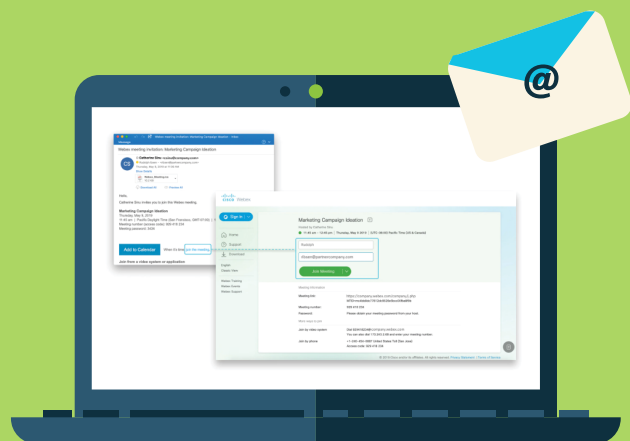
@

Webex meeting invitation: Marketing Campaign Ideation

Catherine Sinu

Hello,

Catherine Sinu invites you to join this Webex meeting.

Marketing Campaign Ideation

Add to Calendar

Join the meeting

Join from a video system or application

Webex

Sign In

Home

Support

Download

Marketing Campaign Ideation

Join Meeting

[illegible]

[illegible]

Meeting link

Meeting number

Password

Join by video system

Join by phone